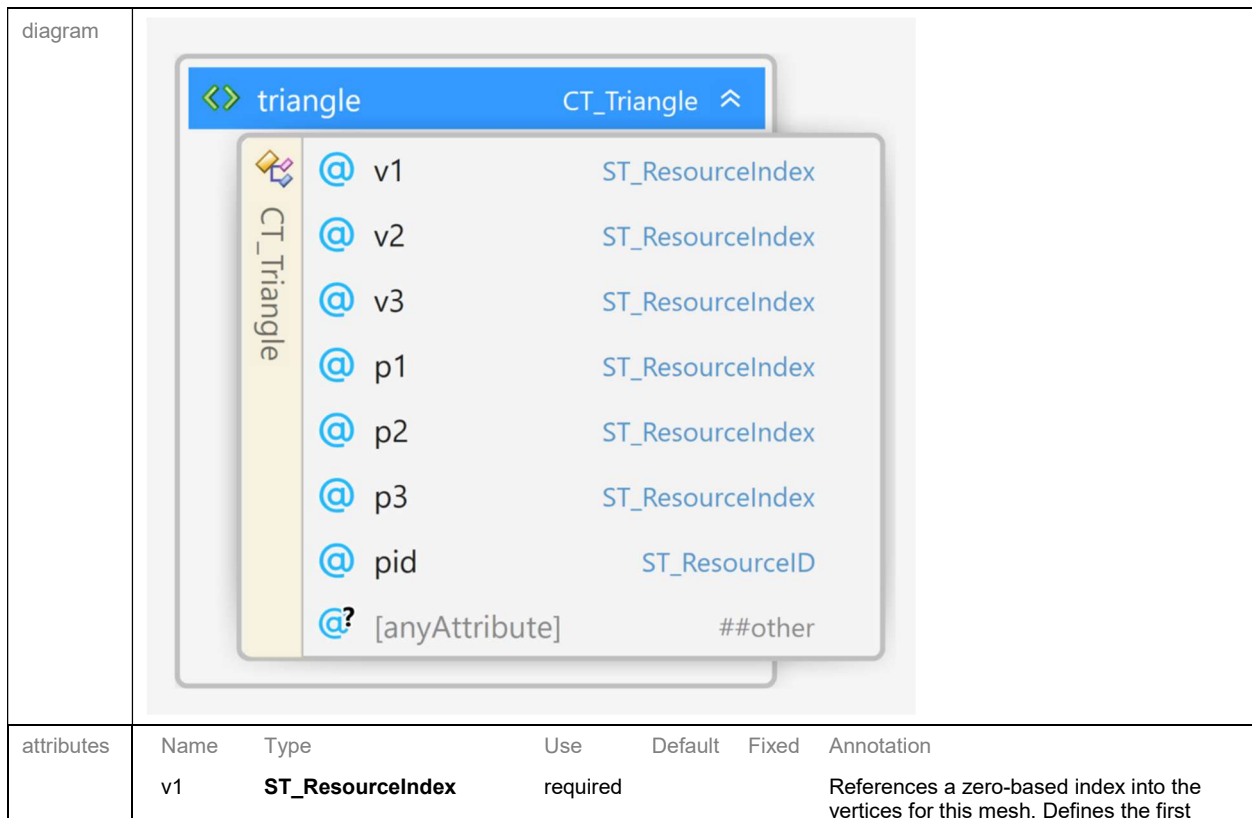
diagram

triangle CT_Triangle

CT_Triangle

v1 ST_ResourceIndex
v2 ST_ResourceIndex
v3 ST_ResourceIndex
p1 ST_ResourceIndex
p2 ST_ResourceIndex
p3 ST_ResourceIndex
pid ST_ResourceID
[anyAttribute] ##other

attributes

| Name | Type | Use | Default | Fixed | Annotation |
|---|---|---|---|---|---|
| v1 | **ST_ResourceIndex** | required | | | References a zero-based index into the vertices for this mesh. Defines the first |